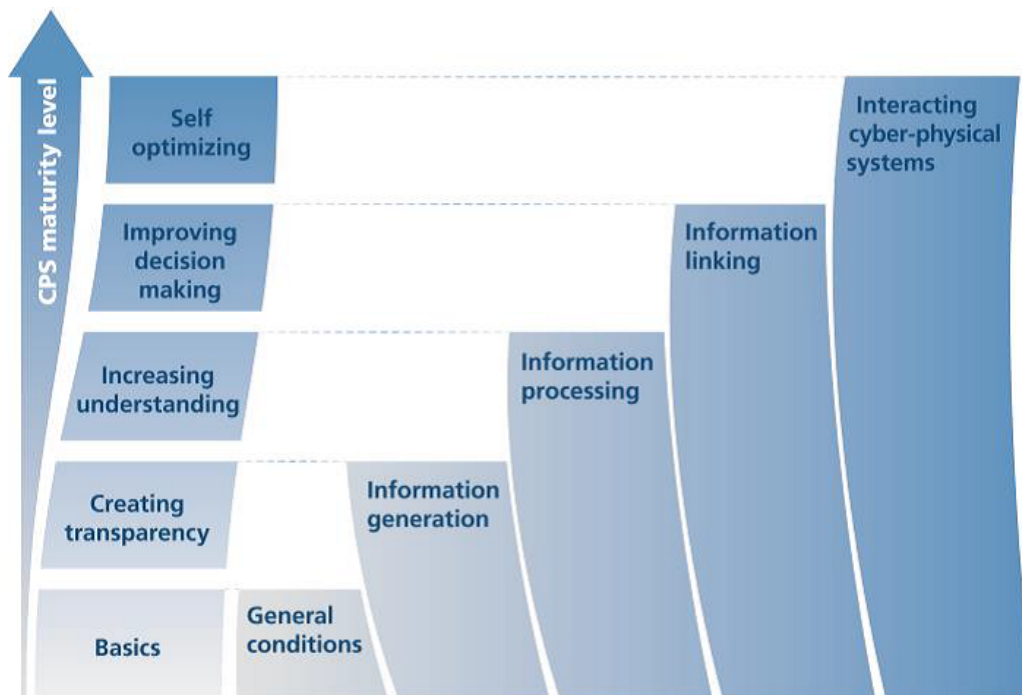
CPS maturity level

Self optimizing

Improving decision making

Increasing understanding

Creating transparency

Basics

General conditions

Information generation

Information processing

Information linking

Interacting cyber-physical systems